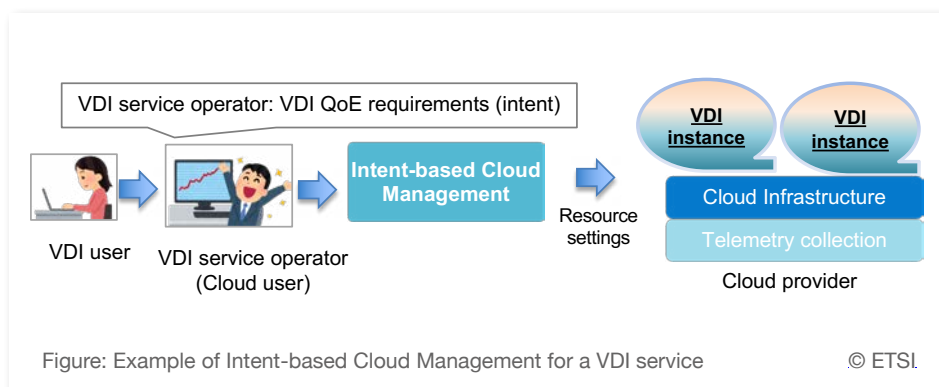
VDI service operator: VDI QoE requirements (intent)

VDI user

VDI service operator (Cloud user)

Intent-based Cloud Management

Resource settings

VDI instance

VDI instance

Cloud Infrastructure

Telemetry collection

Cloud provider

Figure: Example of Intent-based Cloud Management for a VDI service

© ETSI